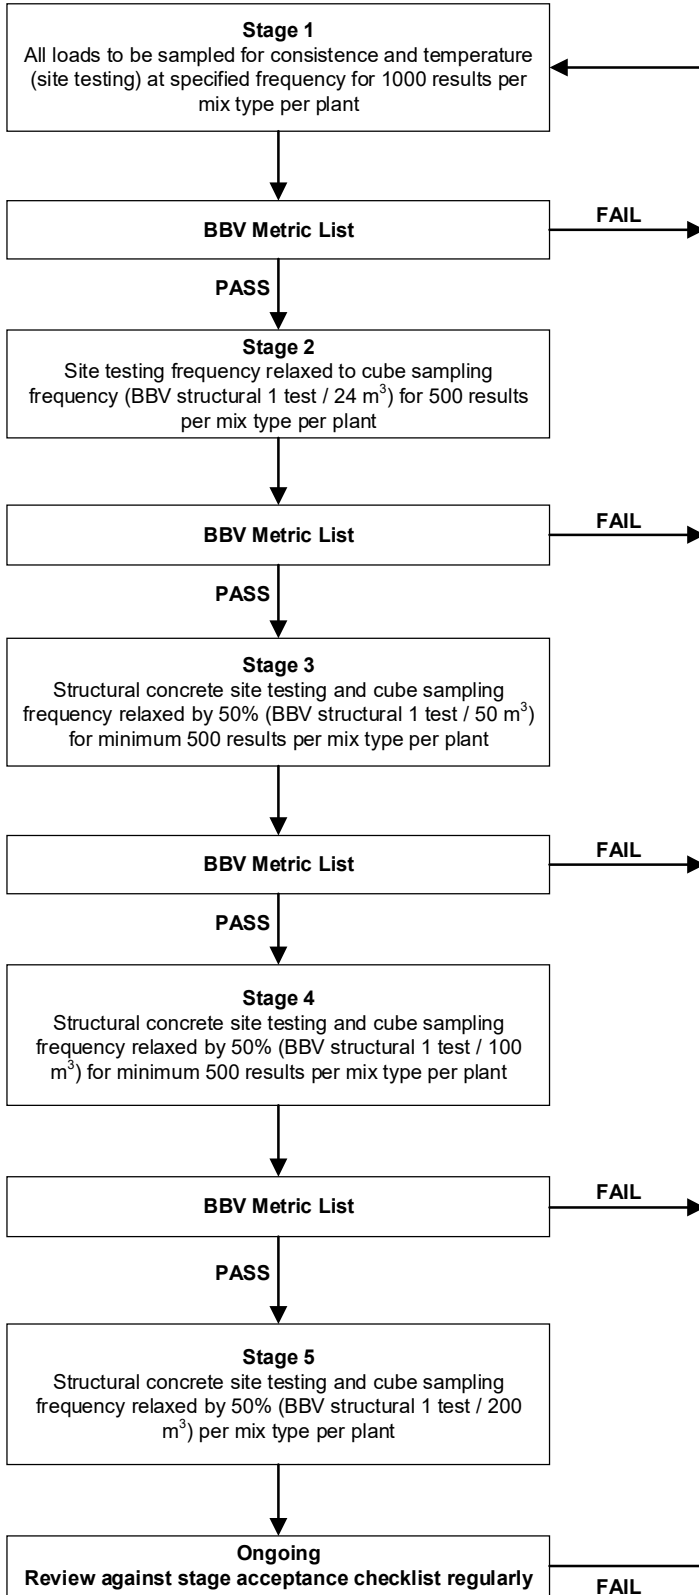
**Stage 1**
All loads to be sampled for consistence and temperature (site testing) at specified frequency for 1000 results per mix type per plant

**BBV Metric List**

FAIL

PASS

**Stage 2**
Site testing frequency relaxed to cube sampling frequency (BBV structural 1 test / 24 $m^3$) for 500 results per mix type per plant

**BBV Metric List**

FAIL

PASS

**Stage 3**
Structural concrete site testing and cube sampling frequency relaxed by 50% (BBV structural 1 test / 50 $m^3$) for minimum 500 results per mix type per plant

**BBV Metric List**

FAIL

PASS

**Stage 4**
Structural concrete site testing and cube sampling frequency relaxed by 50% (BBV structural 1 test / 100 $m^3$) for minimum 500 results per mix type per plant

**BBV Metric List**

FAIL

PASS

**Stage 5**
Structural concrete site testing and cube sampling frequency relaxed by 50% (BBV structural 1 test / 200 $m^3$) per mix type per plant

**Ongoing**
**Review against stage acceptance checklist regularly**

FAIL